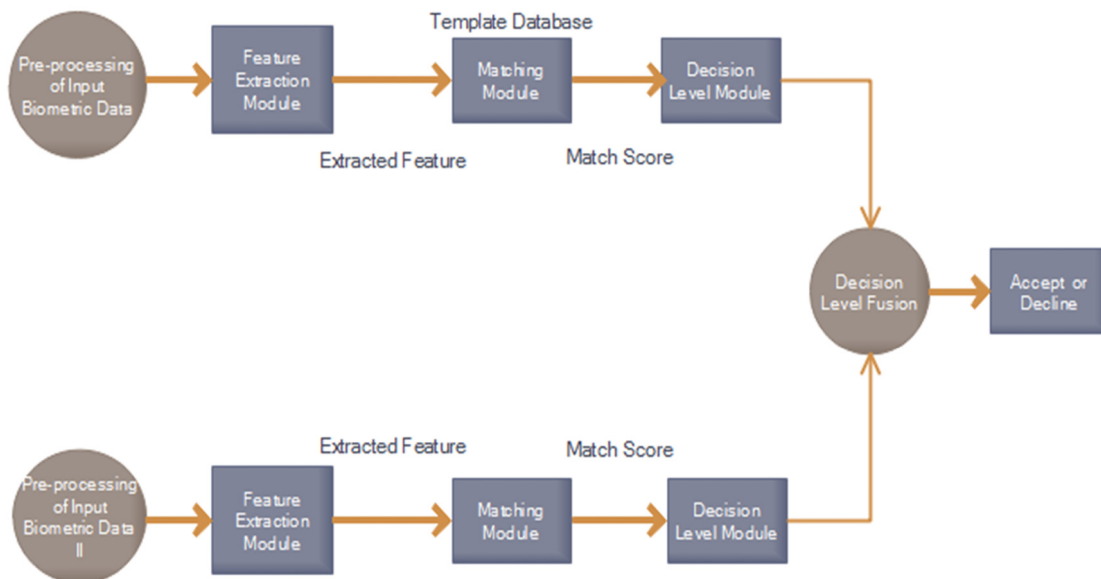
Template Database

Pre-processing of Input Biometric Data

Feature Extraction Module

Matching Module

Decision Level Module

Extracted Feature

Match Score

Decision Level Fusion

Accept or Decline

Extracted Feature

Match Score

Pre-processing of Input Biometric Data II

Feature Extraction Module

Matching Module

Decision Level Module